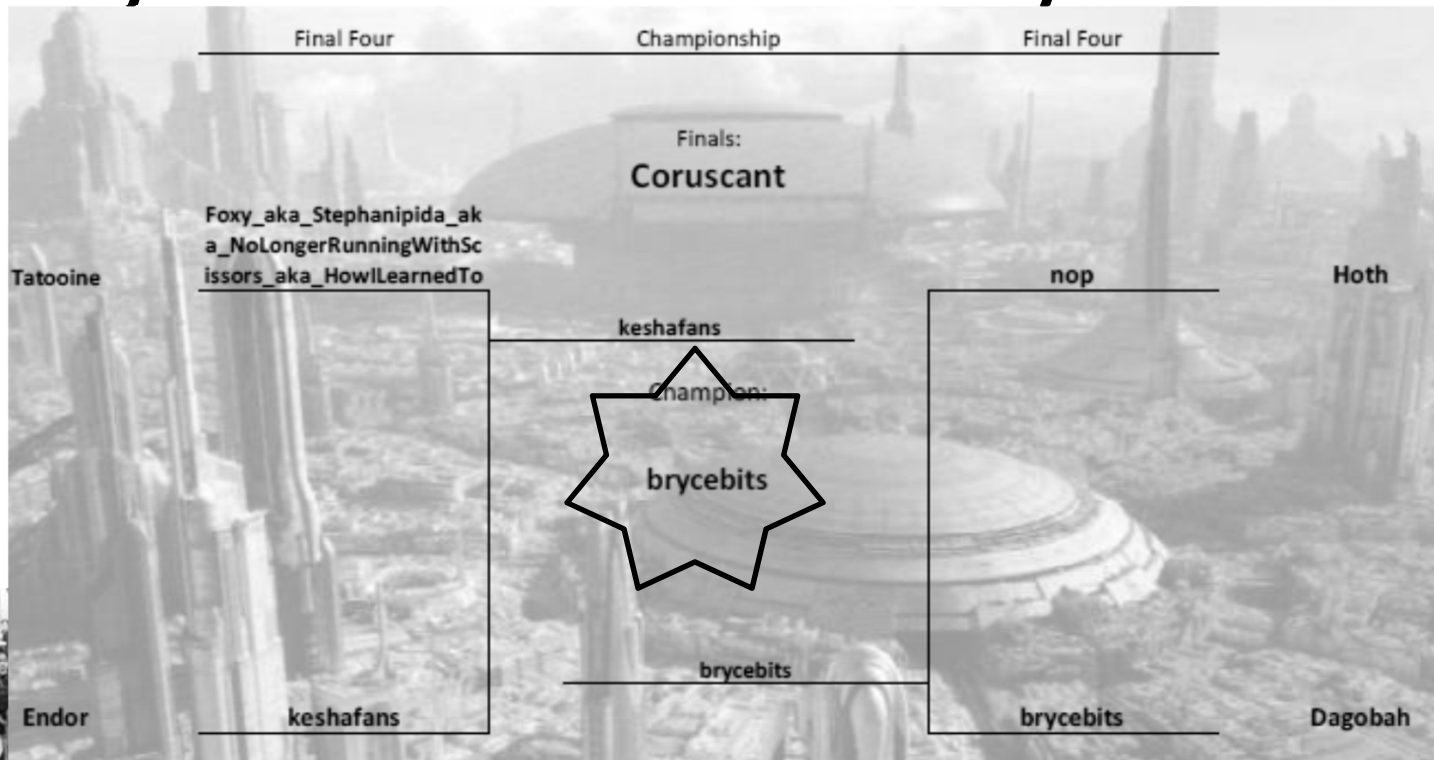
Final Four | Championship | Final Four

Finals:
Coruscant

Tatooine

Foxy_aka_Stephanipida_aka_NoLongerRunningWithScissors_aka_HowILearnedTo

nop

Hoth

keshafans

Champion:

brycebits

brycebits

Endor

keshafans

brycebits

Dagobah